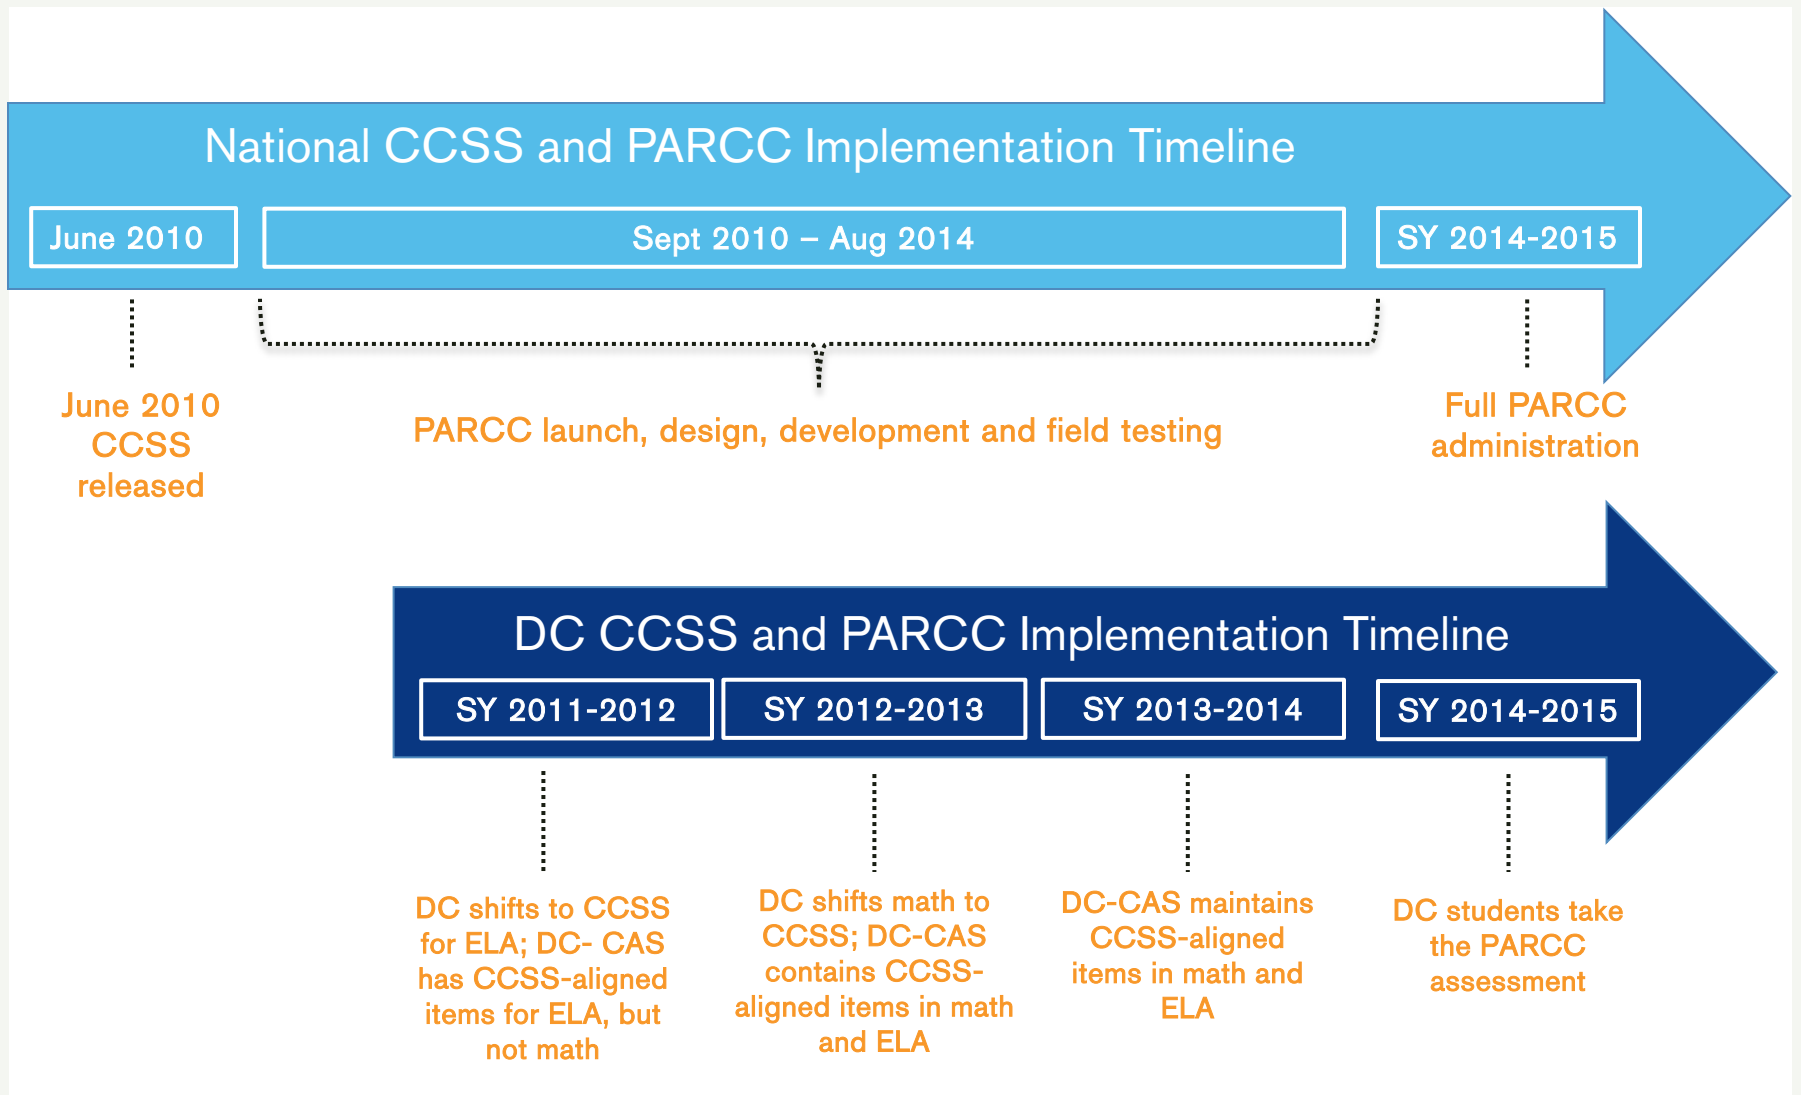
National CCSS and PARCC Implementation Timeline

June 2010

Sept 2010 – Aug 2014

SY 2014-2015

June 2010 CCSS released

PARCC launch, design, development and field testing

Full PARCC administration

DC CCSS and PARCC Implementation Timeline

SY 2011-2012

SY 2012-2013

SY 2013-2014

SY 2014-2015

DC shifts to CCSS for ELA; DC- CAS has CCSS-aligned items for ELA, but not math

DC shifts math to CCSS; DC-CAS contains CCSS-aligned items in math and ELA

DC-CAS maintains CCSS-aligned items in math and ELA

DC students take the PARCC assessment